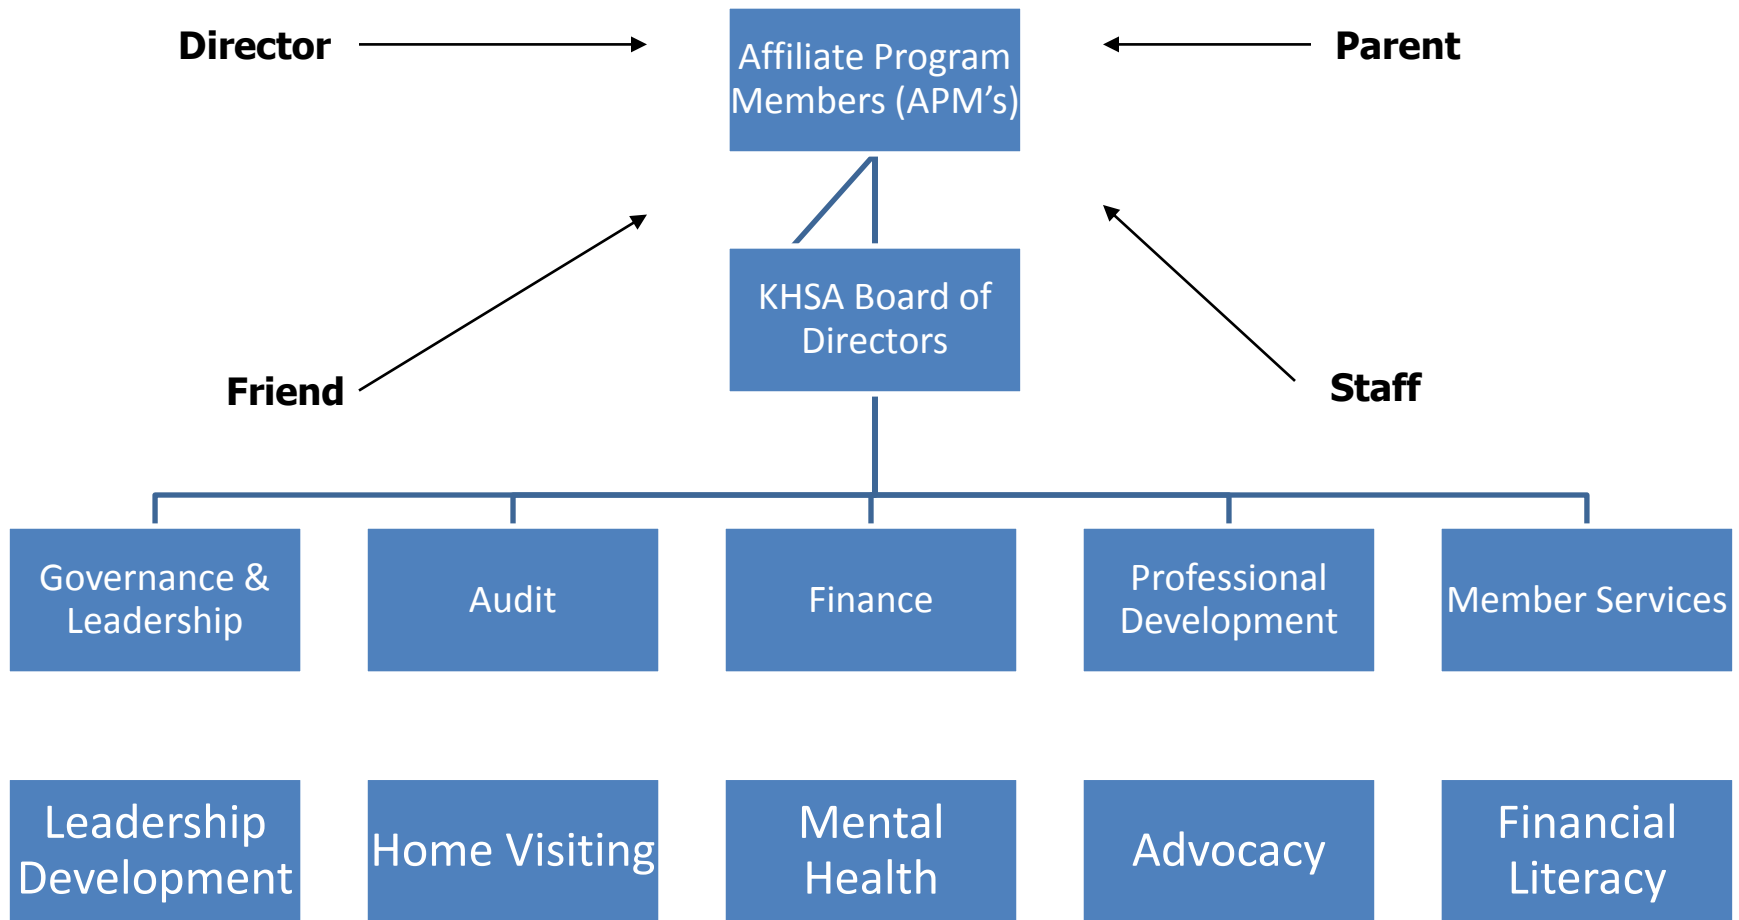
Director

Affiliate Program Members (APM's)

Parent

KHSA Board of Directors

Friend

Staff

Governance & Leadership

Audit

Finance

Professional Development

Member Services

Leadership Development

Home Visiting

Mental Health

Advocacy

Financial Literacy